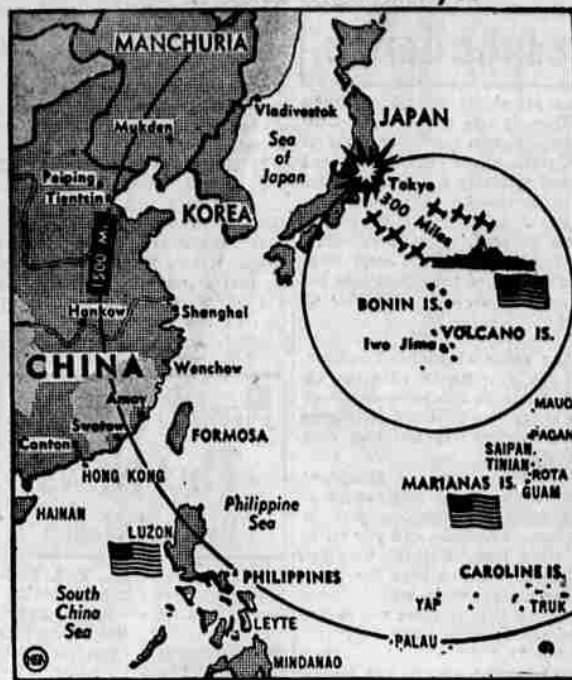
MANCHURIA
Vladivostok
JAPAN
Mukden
Sea of Japan
Peiping
Tientsin
Tokyo
KOREA
300 Miles
1300 M.
Shanghai
BONIN IS.
Hankow
VOLCANO IS.
Iwo Jima
CHINA
Wenchow
Amoy
MAUG
Canton
Swatow
FORMOSA
PAGAN
SAIPAN
TINIAN
ROTA
HONG KONG
MARIANAS IS.
GUAM
HAINAN
Philippine Sea
LUZON
PHILIPPINES
CAROLINE IS.
South China Sea
YAP
TRUK
LEYTE
PALAU
MINDANAO